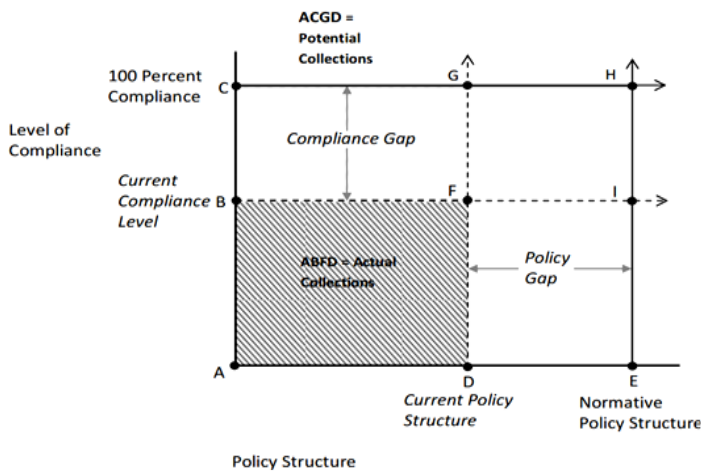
ACGD = Potential Collections

100 Percent Compliance C

G

H

Level of Compliance

Compliance Gap

Current Compliance Level B

F

I

ABFD = Actual Collections

Policy Gap

A

D

E

Current Policy Structure

Normative Policy Structure

Policy Structure